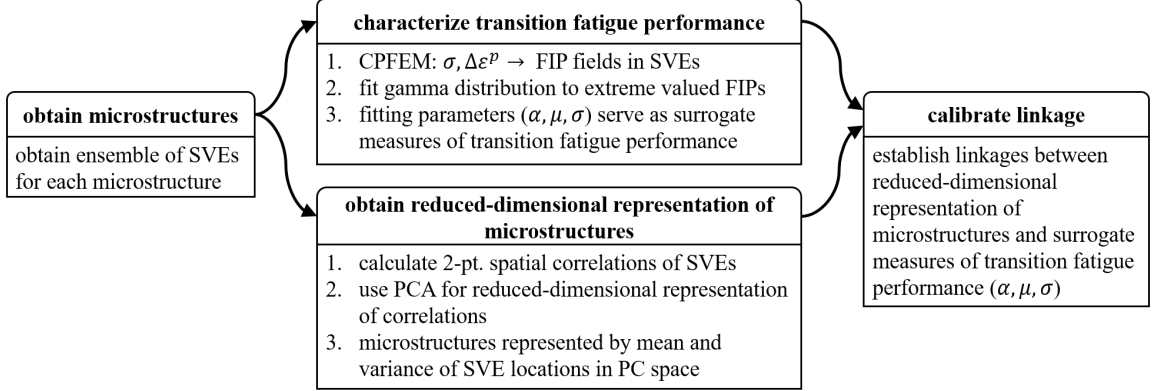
**obtain microstructures**

obtain ensemble of SVEs for each microstructure

**characterize transition fatigue performance**

1. CPFEM: $\sigma, \Delta\varepsilon^p \rightarrow$ FIP fields in SVEs
2. fit gamma distribution to extreme valued FIPs
3. fitting parameters $(\alpha, \mu, \sigma)$ serve as surrogate measures of transition fatigue performance

**obtain reduced-dimensional representation of microstructures**

1. calculate 2-pt. spatial correlations of SVEs
2. use PCA for reduced-dimensional representation of correlations
3. microstructures represented by mean and variance of SVE locations in PC space

**calibrate linkage**

establish linkages between reduced-dimensional representation of microstructures and surrogate measures of transition fatigue performance $(\alpha, \mu, \sigma)$